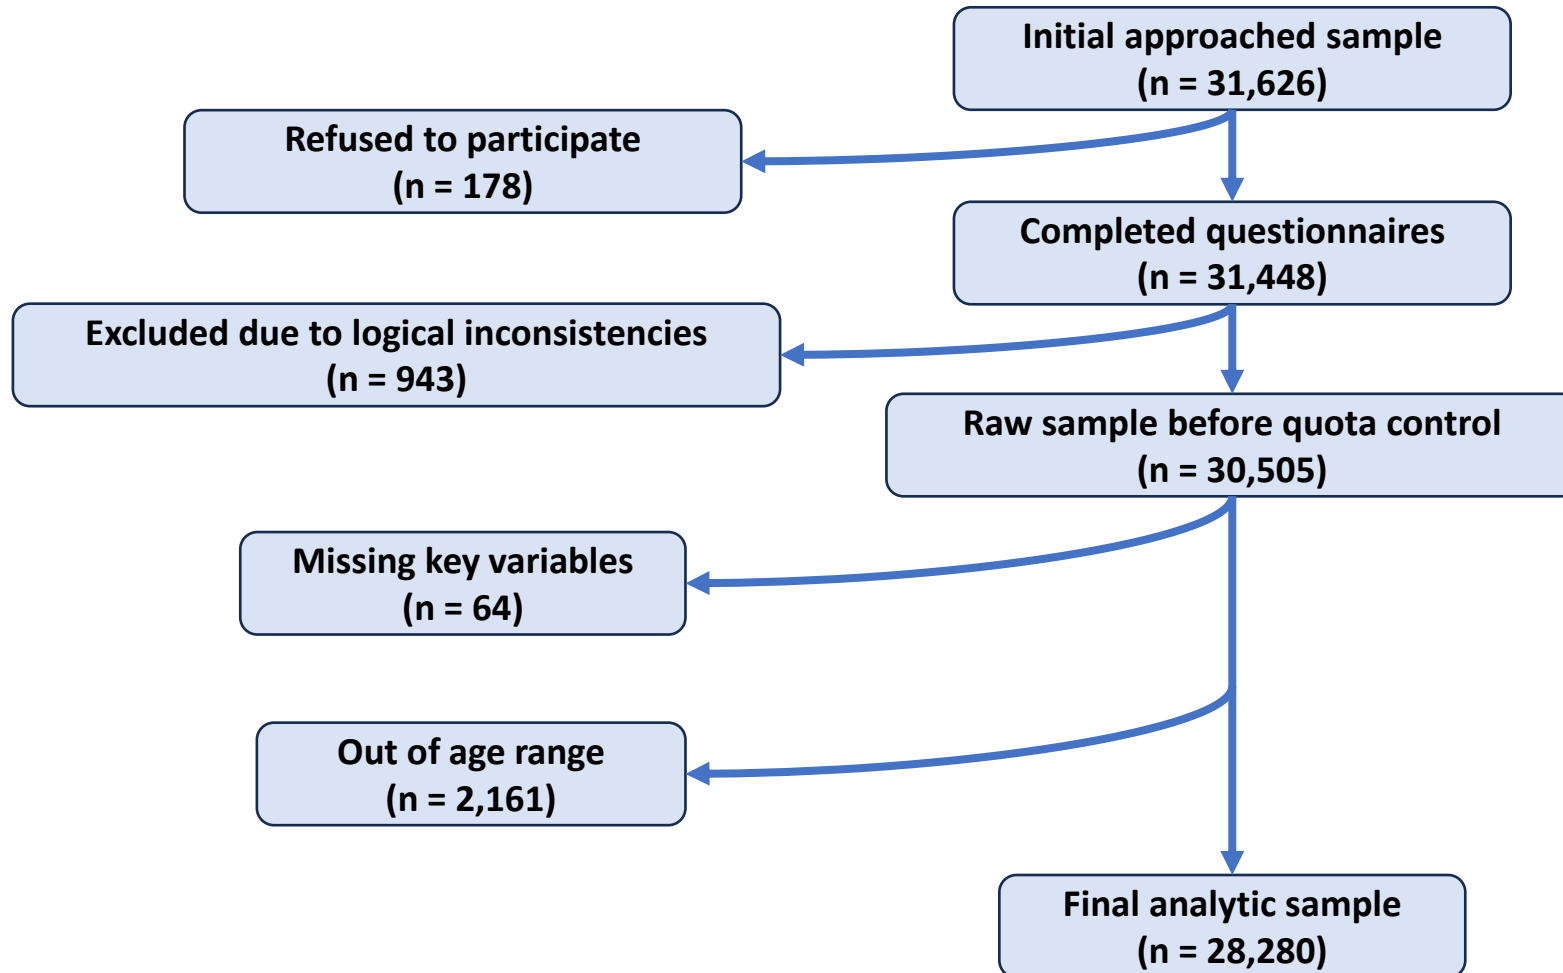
Initial approached sample
(n = 31,626)

Refused to participate
(n = 178)

Completed questionnaires
(n = 31,448)

Excluded due to logical inconsistencies
(n = 943)

Raw sample before quota control
(n = 30,505)

Missing key variables
(n = 64)

Out of age range
(n = 2,161)

Final analytic sample
(n = 28,280)